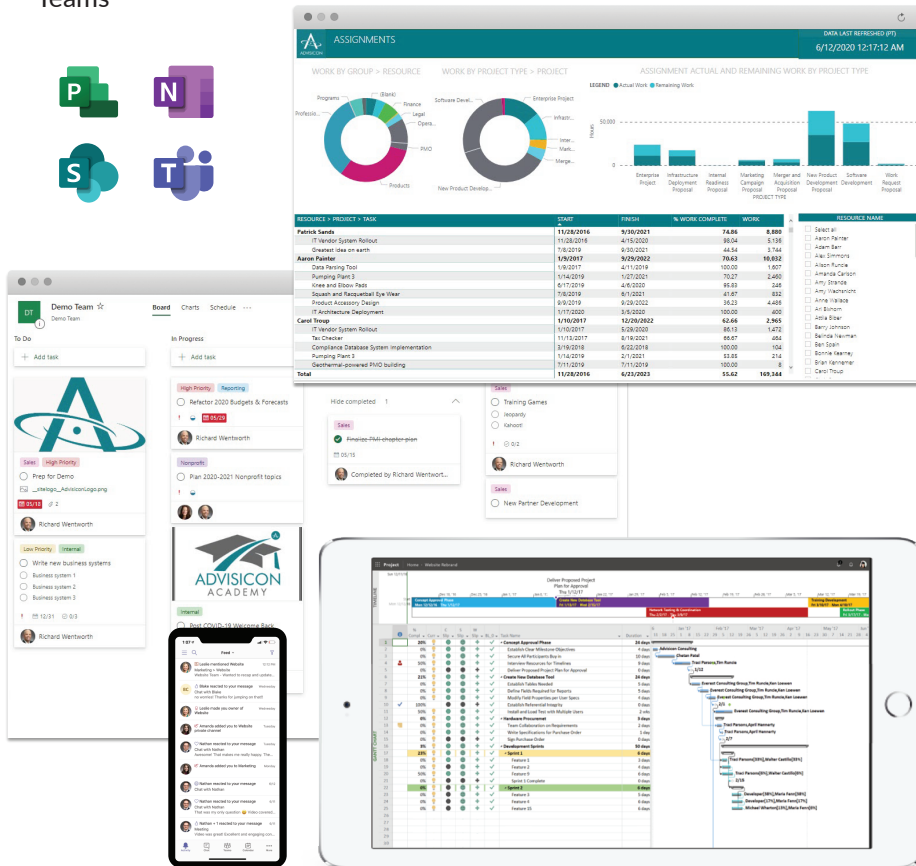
Teams

ASSIGNMENTS

DATA LAST REFRESHED (PT)
6/12/2020 12:17:12 AM

WORK BY GROUP > RESOURCE
WORK BY PROJECT TYPE > PROJECT
ASSIGNMENT ACTUAL AND REMAINING WORK BY PROJECT TYPE

Programs
(Blank)
Finance
Legal
Opera...
Professio...
PMO
Products

Software Devel...
Enterprise Project
Infrastr...
Inter...
Mark...
Merge...
New Product Develop...

LEGEND Actual Work Remaining Work

Hours

Enterprise Project
Infrastructure Deployment Proposal
Internal Readiness Proposal
Marketing Campaign Proposal
Merger and Acquisition Proposal
New Product Development Proposal
Software Development
Work Request Proposal
PROJECT TYPE

| RESOURCE > PROJECT > TASK | START | FINISH | % WORK COMPLETE | WORK |
|---|---|---|---|---|
| Patrick Sands | 11/28/2016 | 9/30/2021 | 74.86 | 8,880 |
| IT Vendor System Rollout | 11/28/2016 | 4/15/2020 | 98.04 | 5,136 |
| Greatest idea on earth | 7/8/2019 | 9/30/2021 | 44.54 | 3,744 |
| Aaron Painter | 1/9/2017 | 9/29/2022 | 70.63 | 10,832 |
| Data Parsing Tool | 1/9/2017 | 4/11/2019 | 100.00 | 1,607 |
| Pumping Plant 3 | 1/14/2019 | 1/27/2021 | 70.27 | 2,460 |
| Knee and Elbow Pads | 6/17/2019 | 4/6/2020 | 95.83 | 246 |
| Squash and Racquetball Eye Wear | 7/8/2019 | 8/1/2021 | 41.67 | 832 |
| Product Accessory Design | 9/9/2019 | 9/29/2022 | 36.23 | 4,486 |
| IT Architecture Deployment | 1/17/2020 | 3/6/2020 | 100.00 | 400 |
| Carol Troup | 1/10/2017 | 12/20/2022 | 62.66 | 2,965 |
| IT Vendor System Rollout | 1/10/2017 | 5/29/2020 | 86.13 | 1,472 |
| Tax Checker | 11/13/2017 | 8/19/2021 | 66.67 | 464 |
| Compliance Database System Implementation | 3/19/2018 | 6/22/2018 | 100.00 | 104 |
| Pumping Plant 3 | 1/14/2019 | 2/1/2021 | 53.85 | 214 |
| Geothermal-powered PMO building | 7/11/2019 | 7/11/2019 | 100.00 | 0 |
| Total | 11/28/2016 | 6/23/2023 | 55.62 | 169,344 |

RESOURCE NAME
Select all
Aaron Painter
Adam Barr
Alex Simmons
Alison Rundle
Amanda Carlson
Amy Strande
Amy Wachnicht
Anne Wallace
Ari Bixhorn
Attila Biber
Barry Johnson
Belinda Newman
Ben Spain
Bonnie Kearney
Brian Kennemer
Carol Troup

DT Demo Team ☆
Demo Team
Board Charts Schedule ···

To Do
+ Add task
Sales High Priority
Prep for Demo
__stelogo_AdvisiconLogo.png
05/10 2
Richard Wentworth
Low Priority Internal
Write new business systems
Business system 1
Business system 2
Business system 3
12/31 0/3
Richard Wentworth

In Progress
+ Add task
High Priority Reporting
Refactor 2020 Budgets & Forecasts
05/29
Richard Wentworth
Nonprofit
Plan 2020-2021 Nonprofit topics
ADVISICON ACADEMY
Internal
Post COVID-19 Welcome Back

Hide completed 1
Sales
Finalize PMI chapter plan
05/15
Completed by Richard Wentwort...

Sales
Training Games
Jeopardy
Kahoot
0/2
Richard Wentworth
Sales
New Partner Development

Feed
Leslie mentioned Website
Marketing > Website
Blake reacted to your message
Chat with Blake
Leslie made you owner of Website
Amanda added you to Website private channel
Nathan reacted to your message
Chat with Nathan
Amanda added you to Marketing
Nathan reacted to your message
Nathan reacted to your message
Nathan + 1 reacted to your message
Meeting

Project Home Website Rebrand
Deliver Proposed Project Plan for Approval
Concept Approval Phase
Establish Clear Milestone Objectives
Secure All Participants Buy-in
Interview Resources for Timelines
Deliver Proposed Project Plan for Approval
Create New Database Tool
Establish Tables Needed
Define Fields Required for Reports
Modify Field Properties per User Specs
Establish Referential Integrity
Install and Load Test with Multiple Users
Hardware Procurement
Team Collaboration on Requirements
Write Specifications for Purchase Order
Sign Purchase Order
Development Sprints
Sprint 1
Feature 1
Feature 2
Feature 3
Sprint 1 Complete
Sprint 2
Feature 3
Feature 4
Feature 5
Advision Consulting
Chetan Patel
Traci Parsons,Tim Runcie
Everest Consulting Group,Tim Runcie,Ken Loewen
Traci Parsons,April Hamerty
Developer[50%],Walter Castillo[50%]
Developer[37%],Maria Fenn[37%]
Michael Wharton[37%],Maria Fenn[37%]